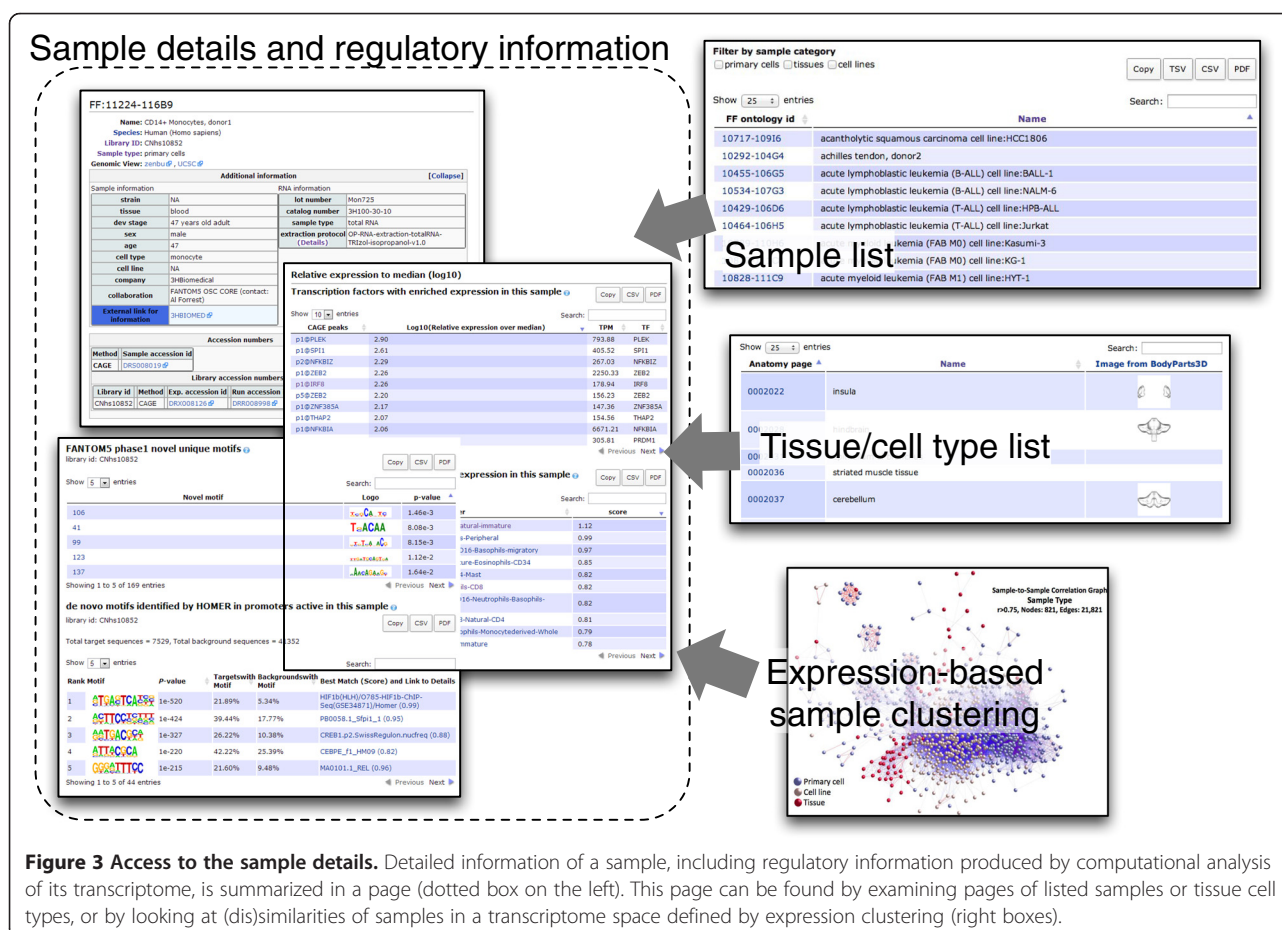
Sample details and regulatory information

FF:11224-116B9

Name: CD14+ Monocytes, donor1
Species: Human (Homo sapiens)
Library ID: CNhs10852
Sample type: primary cells
Genomic View: zenbu, UCSC

Additional information [Collapse]

Sample information

| strain | NA |
|---|---|
| tissue | blood |
| dev stage | 47 years old adult |
| sex | male |
| age | 47 |
| cell type | monocyte |
| cell line | NA |
| company | 3HBiomedical |
| collaboration | FANTOM5 OSC CORE (contact: Al Forrest) |
| External link for information | 3HBIOMED |

RNA information

| lot number | Mon725 |
|---|---|
| catalog number | 3H100-30-10 |
| sample type | total RNA |
| extraction protocol (Details) | OP-RNA-extraction-totalRNA-TRIzol-isopropanol-v1.0 |

Accession numbers

| Method | Sample accession id |
|---|---|
| CAGE | DRS008019 |

Library accession numbers

| Library id | Method | Exp. accession id | Run accession |
|---|---|---|---|
| CNhs10852 | CAGE | DRX008126 | DRR008998 |

Relative expression to median (log10)

Transcription factors with enriched expression in this sample

Copy CSV PDF

Show 10 entries Search:

| CAGE peaks | Log10(Relative expression over median) | TPM | TF |
|---|---|---|---|
| p1@PLEK | 2.90 | 793.88 | PLEK |
| p1@SPI1 | 2.61 | 405.52 | SPI1 |
| p2@NFKBIZ | 2.29 | 267.03 | NFKBIZ |
| p1@ZEB2 | 2.26 | 2250.33 | ZEB2 |
| p1@IRF8 | 2.26 | 178.94 | IRF8 |
| p5@ZEB2 | 2.20 | 156.23 | ZEB2 |
| p1@ZNF385A | 2.17 | 147.36 | ZNF385A |
| p1@THAP2 | 2.07 | 154.56 | THAP2 |
| p1@NFKBIA | 2.06 | 6671.21 | NFKBIA |
| | | 305.81 | PRDM1 |

Previous Next

Copy CSV PDF

Search:

expression in this sample

Copy CSV PDF

Search:

| r | score |
|---|---|
| atural-immature | 1.12 |
| -Peripheral | 0.99 |
| 16-Basophils-migratory | 0.97 |
| ure-Eosinophils-CD34 | 0.85 |
| -Mast | 0.82 |
| ls-CD8 | 0.82 |
| 16-Neutrophils-Basophils- | 0.82 |
| -Natural-CD4 | 0.81 |
| phils-Monocytederived-Whole | 0.79 |
| mmature | 0.78 |

Previous Next

Search:

FANTOM5 phase1 novel unique motifs
library id: CNhs10852

Show 5 entries

| Novel motif | Logo | p-value |
|---|---|---|
| 106 | | 1.46e-3 |
| 41 | | 8.08e-3 |
| 99 | | 8.15e-3 |
| 123 | | 1.12e-2 |
| 137 | | 1.64e-2 |

Showing 1 to 5 of 169 entries Previous Next

de novo motifs identified by HOMER in promoters active in this sample
library id: CNhs10852

Copy CSV PDF

Total target sequences = 7529, Total background sequences = 41352

Show 5 entries

| Rank | Motif | P-value | Targetswith Motif | Backgroundswith Motif | Best Match (Score) and Link to Details |
|---|---|---|---|---|---|
| 1 | | 1e-520 | 21.89% | 5.34% | HIF1b(HLH)/O785-HIF1b-ChIP-Seq(GSE34871)/Homer (0.99) |
| 2 | | 1e-424 | 39.44% | 17.77% | PB0058.1_Sfpi1_1 (0.95) |
| 3 | | 1e-327 | 26.22% | 10.38% | CREB1.p2.SwissRegulon.nucfreq (0.88) |
| 4 | | 1e-220 | 42.22% | 25.39% | CEBPE_f1_HM09 (0.82) |
| 5 | | 1e-215 | 21.60% | 9.48% | MA0101.1_REL (0.96) |

Showing 1 to 5 of 44 entries Previous Next

Filter by sample category
primary cells tissues cell lines

Copy TSV CSV PDF

Show 25 entries Search:

| FF ontology id | Name |
|---|---|
| 10717-109I6 | acantholytic squamous carcinoma cell line:HCC1806 |
| 10292-104G4 | achilles tendon, donor2 |
| 10455-106G5 | acute lymphoblastic leukemia (B-ALL) cell line:BALL-1 |
| 10534-107G3 | acute lymphoblastic leukemia (B-ALL) cell line:NALM-6 |
| 10429-106D6 | acute lymphoblastic leukemia (T-ALL) cell line:HPB-ALL |
| 10464-106H5 | acute lymphoblastic leukemia (T-ALL) cell line:Jurkat |
| | ukemia (FAB M0) cell line:Kasumi-3 |
| | ukemia (FAB M0) cell line:KG-1 |
| 10828-111C9 | acute myeloid leukemia (FAB M1) cell line:HYT-1 |

Sample list

Show 25 entries Search:

| Anatomy page | Name | Image from BodyParts3D |
|---|---|---|
| 0002022 | insula | |
| 000 | hindbrain | |
| 000 | | |
| 0002036 | striated muscle tissue | |
| 0002037 | cerebellum | |

Tissue/cell type list

Sample-to-Sample Correlation Graph
Sample Type
r>0.75, Nodes: 821, Edges: 21,821

Primary cell
Cell line
Tissue

Expression-based sample clustering

Figure 3 Access to the sample details. Detailed information of a sample, including regulatory information produced by computational analysis of its transcriptome, is summarized in a page (dotted box on the left). This page can be found by examining pages of listed samples or tissue cell types, or by looking at (dis)similarities of samples in a transcriptome space defined by expression clustering (right boxes).